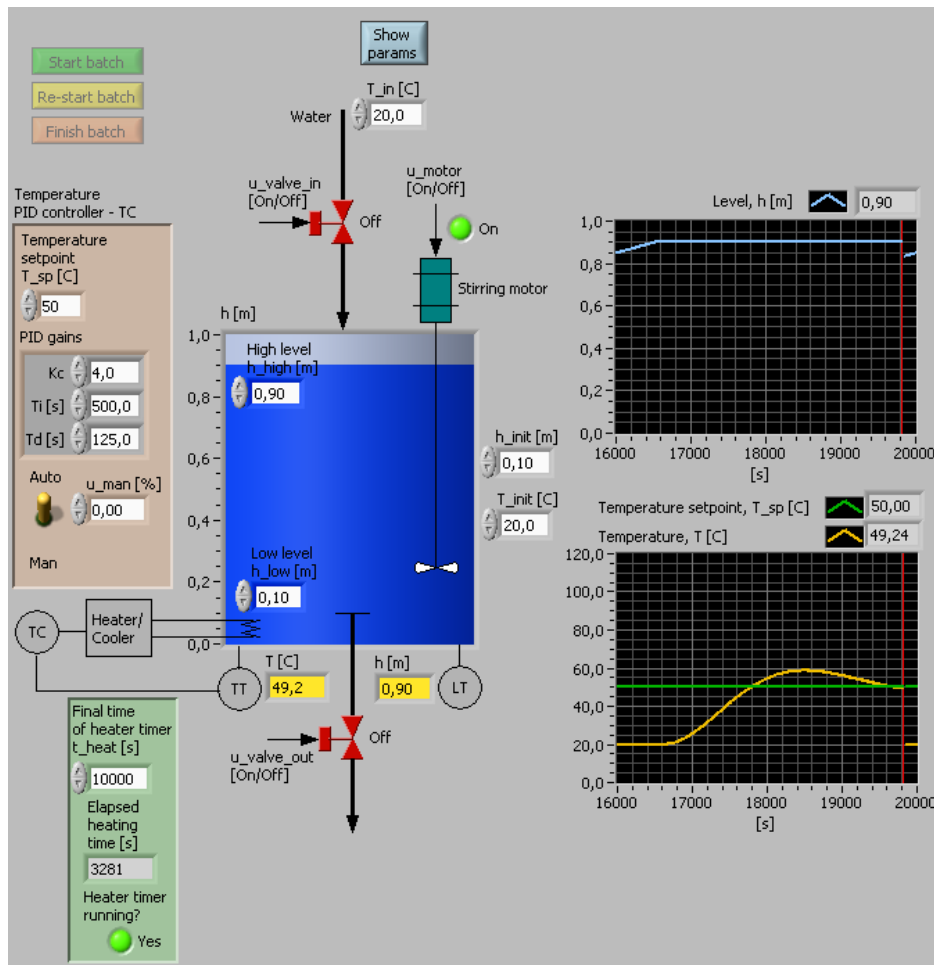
Start batch
Re-start batch
Finish batch

Show params

T_in [C]
Water 20,0

u_valve_in [On/Off]
Off

u_motor [On/Off]
On

Stirring motor

Temperature PID controller - TC

Temperature setpoint T_sp [C]
50

PID gains
Kc 4,0
Ti [s] 500,0
Td [s] 125,0

Auto
u_man [%]
0,00
Man

h [m]
1,0
0,8
0,6
0,4
0,2
0,0

High level h_high [m]
0,90

Low level h_low [m]
0,10

h_init [m]
0,10

T_init [C]
20,0

TC
Heater/ Cooler
TT
T [C]
49,2
h [m]
0,90
LT

u_valve_out [On/Off]
Off

Final time of heater timer t_heat [s]
10000
Elapsed heating time [s]
3281
Heater timer running?
Yes

Level, h [m] 0,90
1,0
0,8
0,6
0,4
0,2
0,0
16000 17000 18000 19000 20000
[s]

Temperature setpoint, T_sp [C] 50,00
Temperature, T [C] 49,24
120,0
100,0
80,0
60,0
40,0
20,0
0,0
16000 17000 18000 19000 20000
[s]